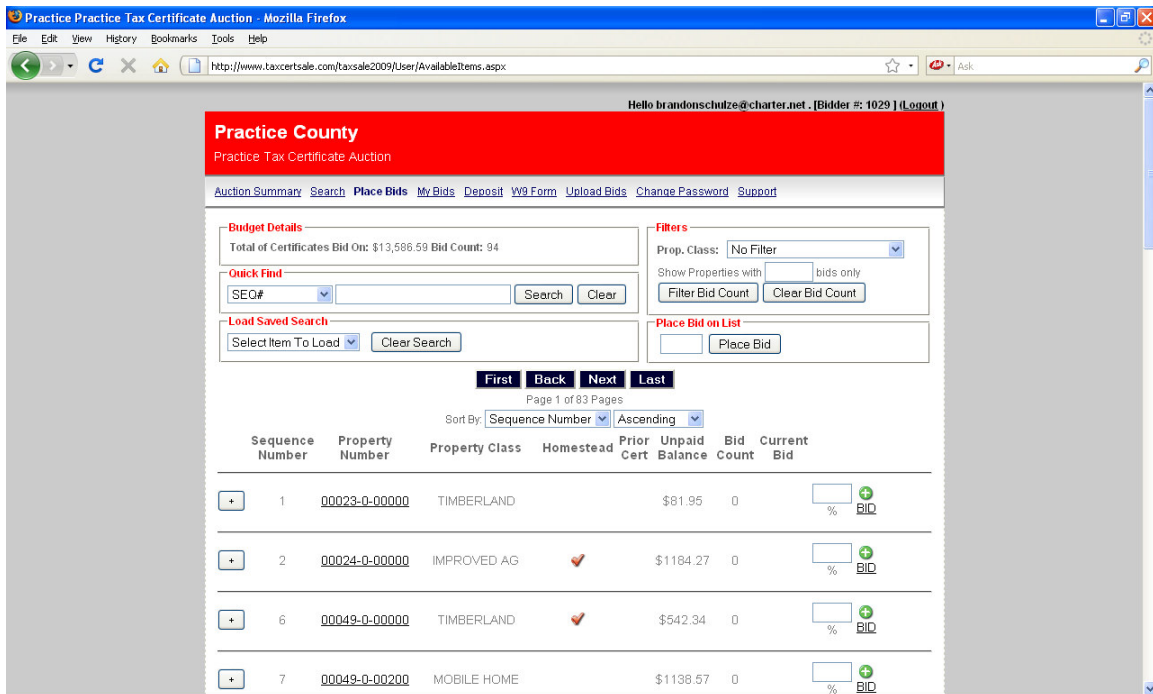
Practice Practice Tax Certificate Auction - Mozilla Firefox

File Edit View History Bookmarks Tools Help

http://www.taxcertsale.com/taxsale2009/User/AvailableItems.aspx

Ask

Hello brandonschulze@charter.net . [Bidder #: 1029 ] (Logout)

Practice County
Practice Tax Certificate Auction

Auction Summary Search Place Bids My Bids Deposit W9 Form Upload Bids Change Password Support

Budget Details
Total of Certificates Bid On: $13,586.59 Bid Count: 94

Quick Find
SEQ# Search Clear

Load Saved Search
Select Item To Load Clear Search

Filters
Prop. Class: No Filter
Show Properties with bids only
Filter Bid Count Clear Bid Count

Place Bid on List
Place Bid

First Back Next Last
Page 1 of 83 Pages
Sort By: Sequence Number Ascending

| | Sequence Number | Property Number | Property Class | Homestead | Prior Cert | Unpaid Balance | Bid Count | Current Bid | |
|---|---|---|---|---|---|---|---|---|---|
| + | 1 | 00023-0-00000 | TIMBERLAND | | | $81.95 | 0 | | % BID |
| + | 2 | 00024-0-00000 | IMPROVED AG | ✔ | | $1184.27 | 0 | | % BID |
| + | 6 | 00049-0-00000 | TIMBERLAND | ✔ | | $542.34 | 0 | | % BID |
| + | 7 | 00049-0-00200 | MOBILE HOME | | | $1138.57 | 0 | | % BID |